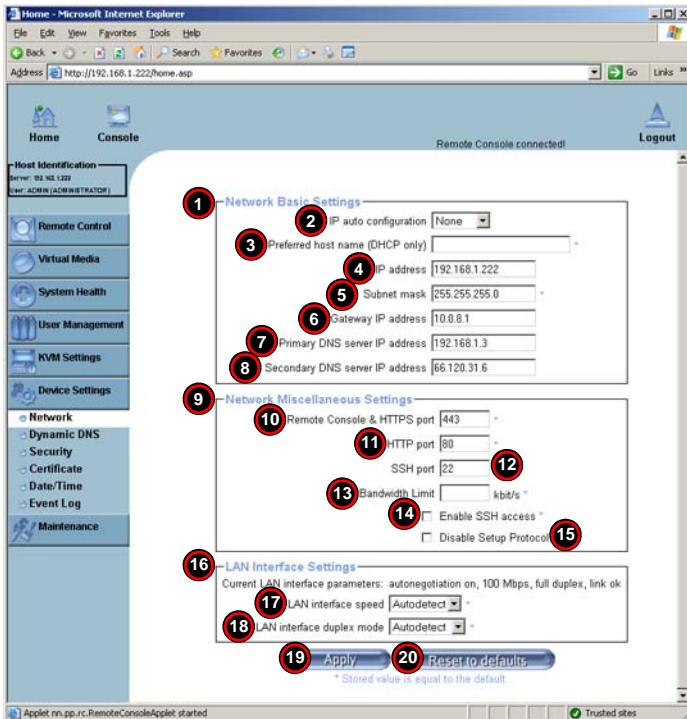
Home - Microsoft Internet Explorer

File Edit View Favorites Tools Help

Back Search Favorites

Address http://192.168.1.222/home.asp Go Links »

Home Console

Remote Console connected!

Logout

Host Identification
Server: 192.168.1.222
User: ADMIN (ADMINISTRATOR)

Remote Control
Virtual Media
System Health
User Management
KVM Settings
Device Settings
Network
Dynamic DNS
Security
Certificate
Date/Time
Event Log
Maintenance

1 Network Basic Settings
2 IP auto configuration None
3 Preferred host name (DHCP only) *
4 IP address 192.168.1.222
5 Subnet mask 255.255.255.0 *
6 Gateway IP address 10.0.8.1
7 Primary DNS server IP address 192.168.1.3
8 Secondary DNS server IP address 66.120.31.6

9 Network Miscellaneous Settings
10 Remote Console & HTTPS port 443 *
11 HTTP port 80 *
SSH port 22 12
13 Bandwidth Limit kbit/s *
14 Enable SSH access *
Disable Setup Protocol 15

16 LAN Interface Settings
Current LAN interface parameters: autonegotiation on, 100 Mbps, full duplex, link ok
17 LAN interface speed Autodetect *
18 LAN interface duplex mode Autodetect *

19 Apply 20 Reset to defaults
* Stored value is equal to the default.

Applet nn.pp.rc.RemoteConsoleApplet started

Trusted sites